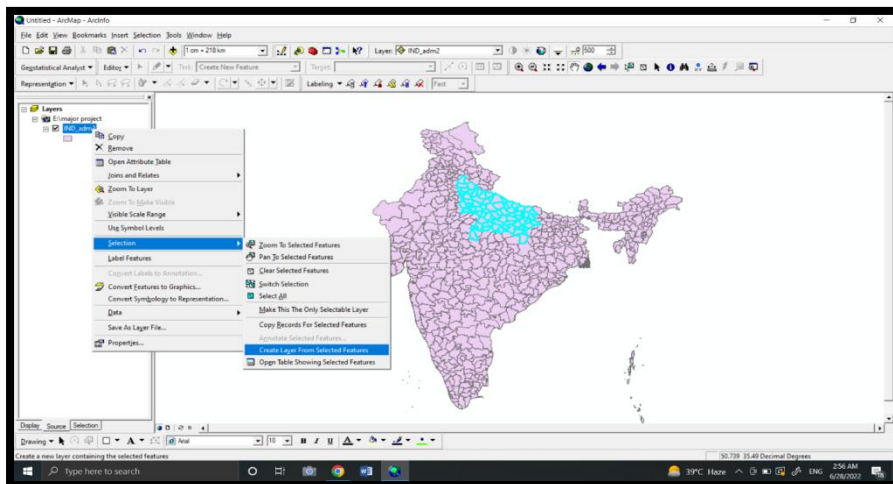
Untitled - ArcMap - ArcInfo

File Edit View Bookmarks Insert Selection Tools Window Help

1 cm = 218 km

Layer: IND_adm2

500

Geostatistical Analyst ▾ Editor ▾ Task: Create New Feature Target:

Representation ▾ Labeling ▾ Fast

Layers
E:\major project
IND_adm2

Copy
Remove
Open Attribute Table
Joins and Relates
Zoom To Layer
Zoom To Make Visible
Visible Scale Range
Use Symbol Levels
Selection
Label Features
Convert Labels to Annotation...
Convert Features to Graphics...
Convert Symbology to Representation...
Data
Save As Layer File...
Properties...

Zoom To Selected Features
Pan To Selected Features
Clear Selected Features
Switch Selection
Select All
Make This The Only Selectable Layer
Copy Records For Selected Features
Annotate Selected Features...
Create Layer From Selected Features
Open Table Showing Selected Features

Display Source Selection

Drawing ▾ Arial 10 B I U

Create a new layer containing the selected features

50.739 35.49 Decimal Degrees

Type here to search

39°C Haze ENG 2:56 AM 6/28/2022